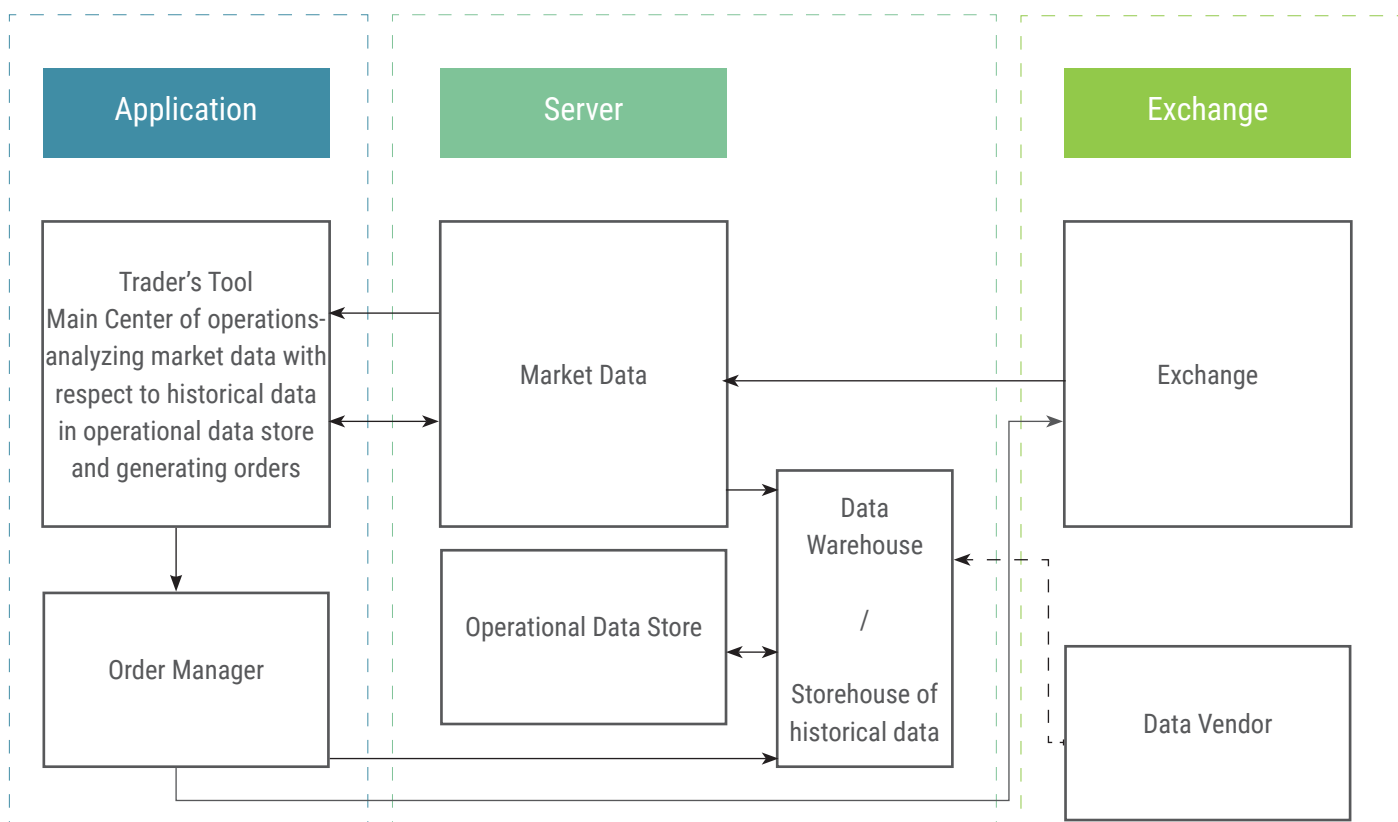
Application

Server

Exchange

Trader’s Tool
Main Center of operations-analyzing market data with respect to historical data in operational data store and generating orders

Market Data

Exchange

Data Warehouse
/
Storehouse of historical data

Operational Data Store

Order Manager

Data Vendor